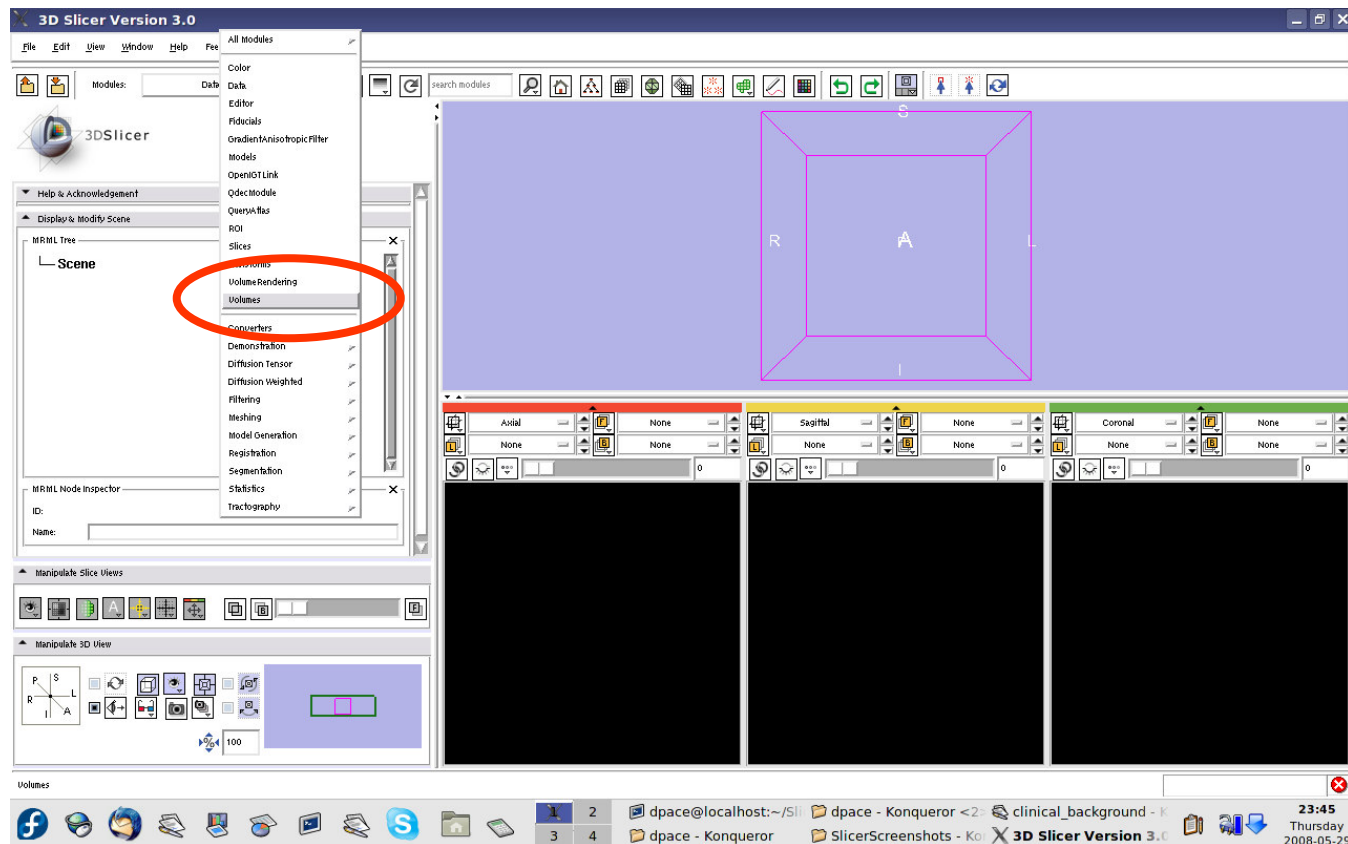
3D Slicer Version 3.0

File Edit View Window Help Fee

Modules: Data

search modules

3DSlicer

Help & Acknowledgement

Display & Modify Scene

MRML Tree

Scene

MRML Node Inspector

ID:

Name:

All Modules

Color
Data
Editor
Fiducials
GradientAnisotropicFilter
Models
OpenIGTLink
QdecModule
QueryAtlas
ROI
Slices
Transforms
VolumeRendering
Volumes

Converters
Demonstration
Diffusion Tensor
Diffusion Weighted
Filtering
Meshing
Model Generation
Registration
Segmentation
Statistics
Tractography

S
R A L
I

Axial None None None
Sagittal None None None
Coronal None None None
0 0 0

Manipulate Slice Views

Manipulate 3D View

P S L R I A

100

Volumes

1 2 3 4

dpace@localhost:~/Sli
dpace - Konqueror <2>
clinical_background - K
dpace - Konqueror
SlicerScreenshots - Ko
3D Slicer Version 3.0

23:45
Thursday
2008-05-29